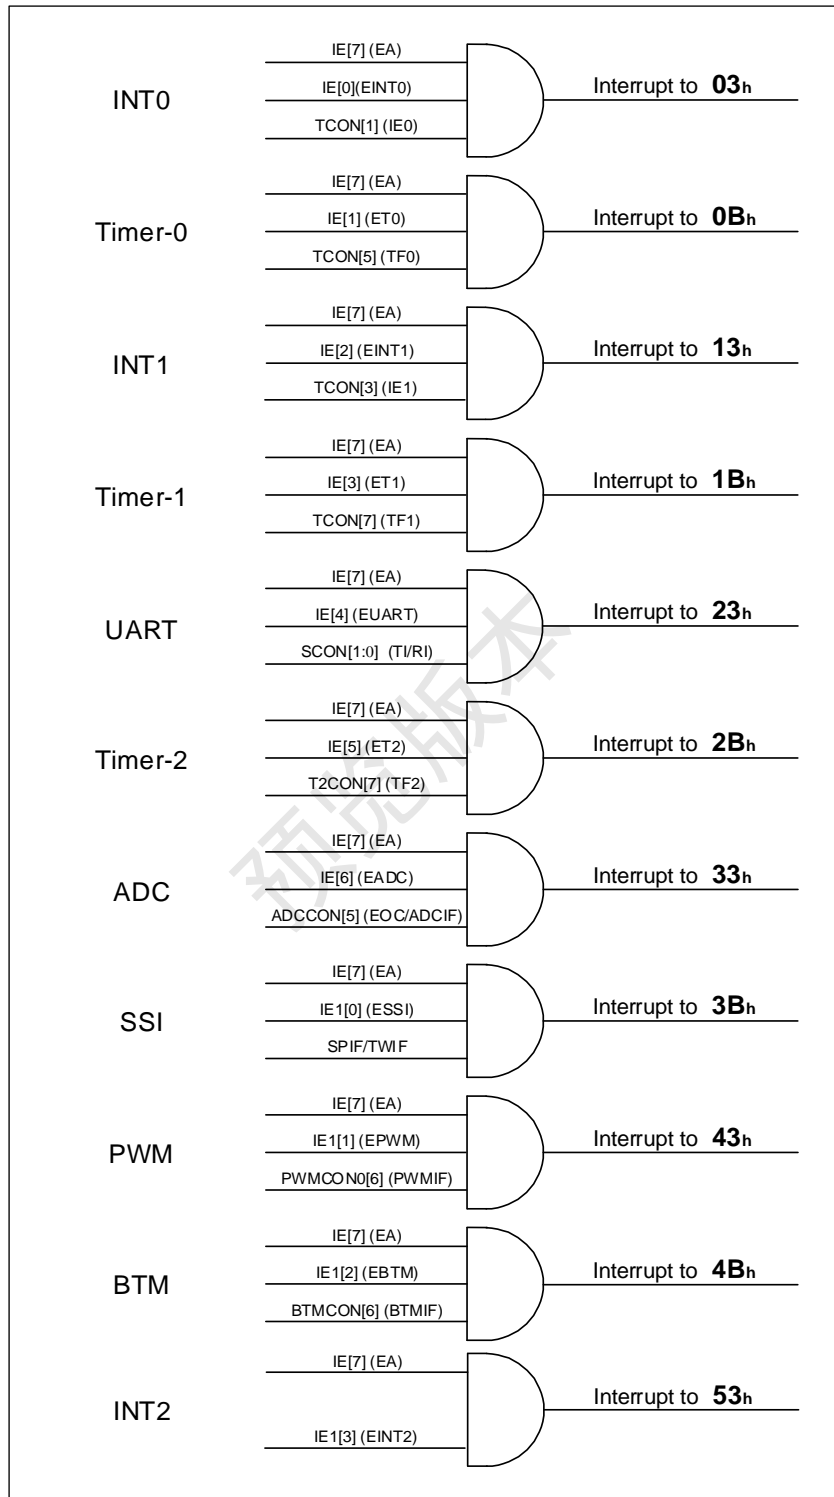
INT0
IE[7] (EA)
IE[0](EINT0)
TCON[1] (IE0)
Interrupt to **03h**

Timer-0
IE[7] (EA)
IE[1] (ET0)
TCON[5] (TF0)
Interrupt to **0Bh**

INT1
IE[7] (EA)
IE[2] (EINT1)
TCON[3] (IE1)
Interrupt to **13h**

Timer-1
IE[7] (EA)
IE[3] (ET1)
TCON[7] (TF1)
Interrupt to **1Bh**

UART
IE[7] (EA)
IE[4] (EUART)
SCON[1:0] (TI/RI)
Interrupt to **23h**

Timer-2
IE[7] (EA)
IE[5] (ET2)
T2CON[7] (TF2)
Interrupt to **2Bh**

ADC
IE[7] (EA)
IE[6] (EADC)
ADCCON[5] (EOC/ADCIF)
Interrupt to **33h**

SSI
IE[7] (EA)
IE1[0] (ESSI)
SPIF/TWIF
Interrupt to **3Bh**

PWM
IE[7] (EA)
IE1[1] (EPWM)
PWMCON0[6] (PWMIF)
Interrupt to **43h**

BTM
IE[7] (EA)
IE1[2] (EBTM)
BTMCON[6] (BTMIF)
Interrupt to **4Bh**

INT2
IE[7] (EA)
IE1[3] (EINT2)
Interrupt to **53h**

预览版本